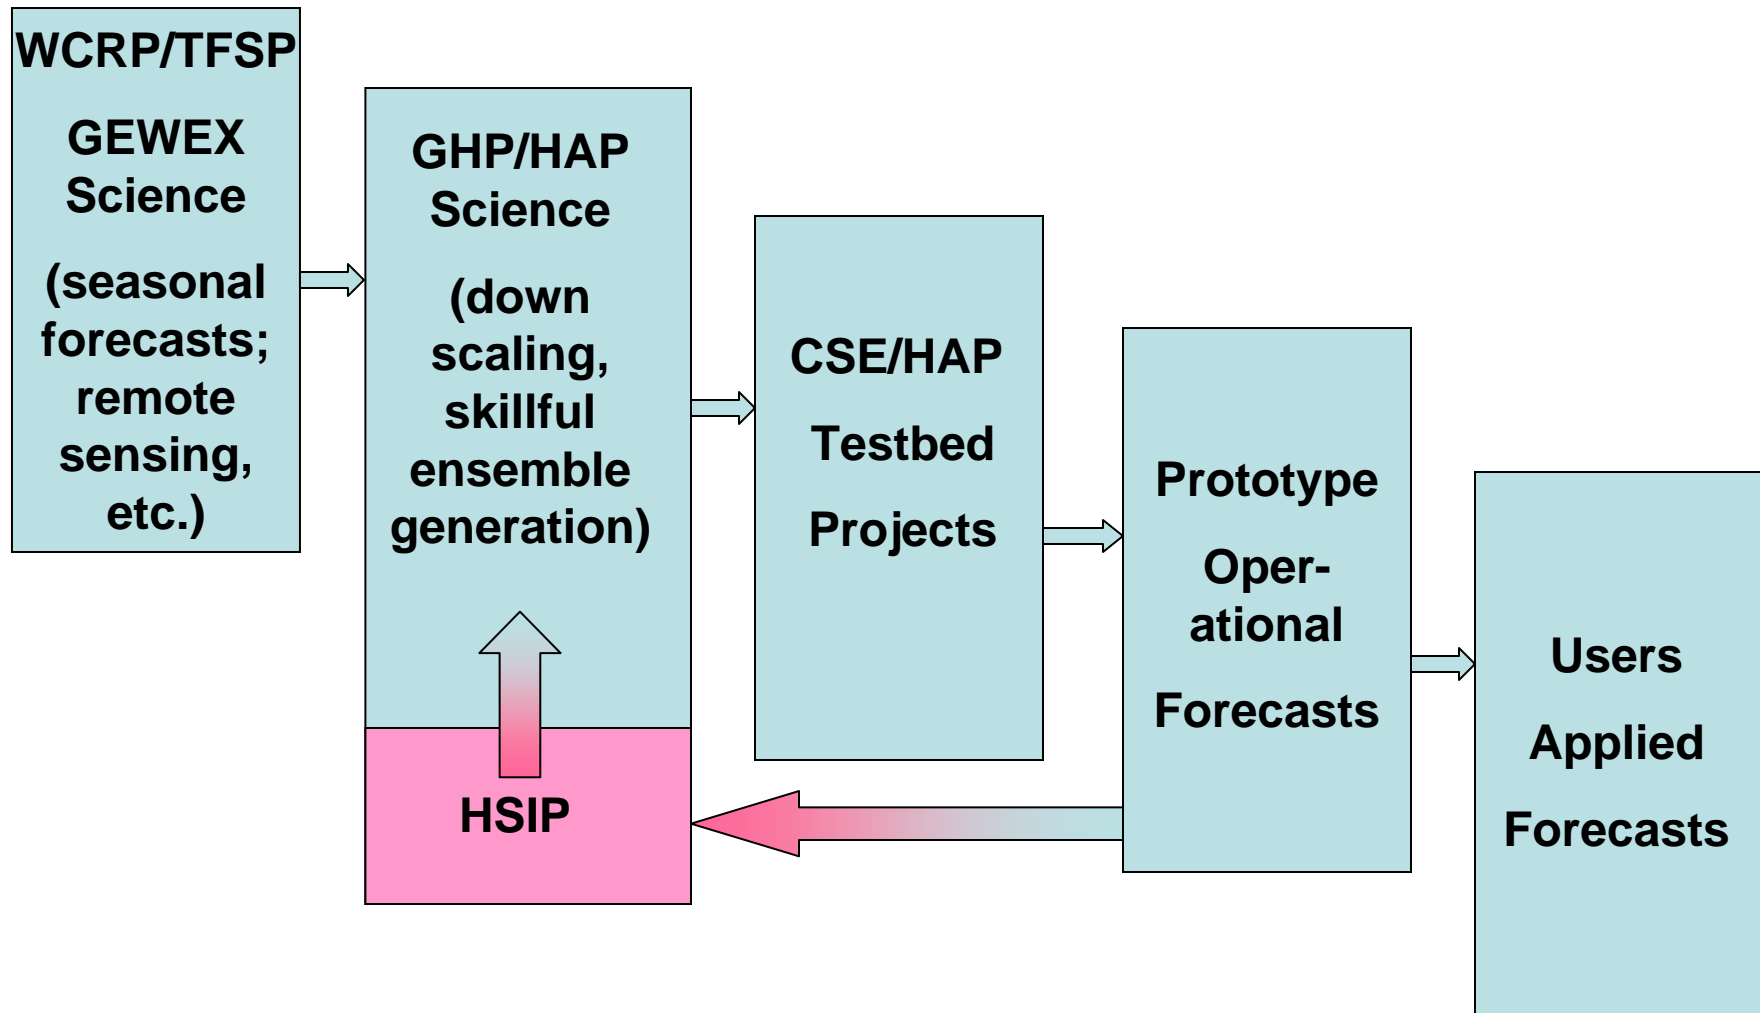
WCRP/TFSP

GEWEX Science

(seasonal forecasts; remote sensing, etc.)

GHP/HAP Science

(down scaling, skillful ensemble generation)

HSIP

CSE/HAP

Testbed

Projects

Prototype

Operational

Forecasts

Users

Applied

Forecasts